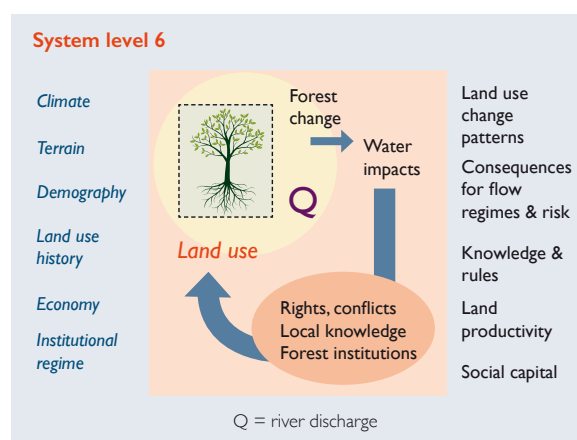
System level 6

Climate

Terrain

Demography

Land use history

Economy

Institutional regime

Forest change

Water impacts

Q

Land use

Rights, conflicts
Local knowledge
Forest institutions

Land use change patterns

Consequences for flow regimes & risk

Knowledge & rules

Land productivity

Social capital

Q = river discharge